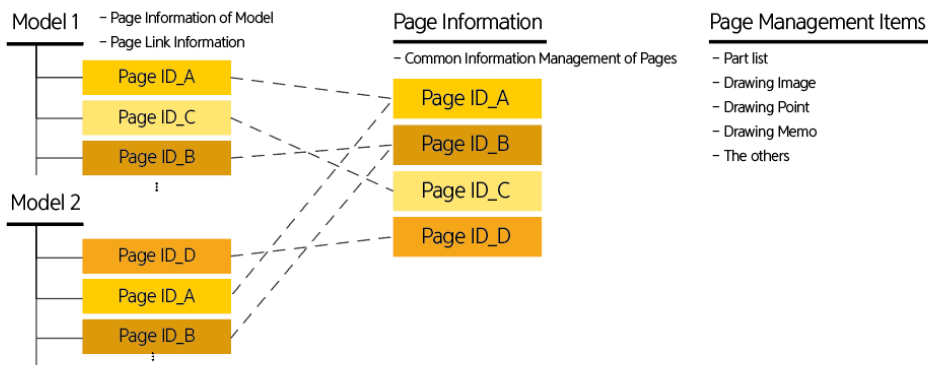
Model 1
– Page Information of Model
– Page Link Information

Page ID_A
Page ID_C
Page ID_B
⋮

Model 2

Page ID_D
Page ID_A
Page ID_B
⋮

Page Information
– Common Information Management of Pages

Page ID_A
Page ID_B
Page ID_C
Page ID_D

Page Management Items
– Part list
– Drawing Image
– Drawing Point
– Drawing Memo
– The others